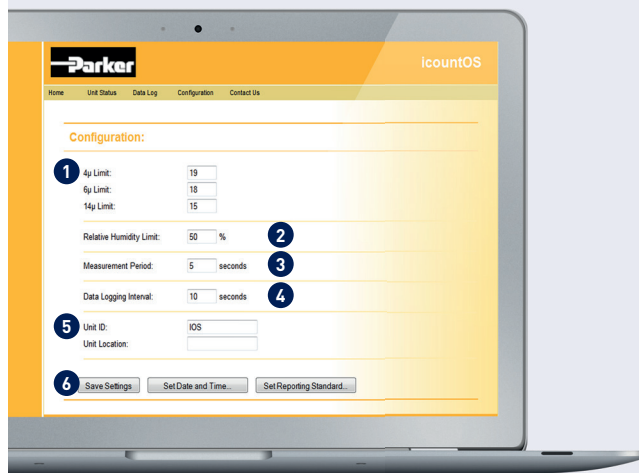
Parker

icountOS

Home Unit Status Data Log Configuration Contact Us

Configuration:

1

4μ Limit: 19

6μ Limit: 18

14μ Limit: 15

Relative Humidity Limit: 50 %

2

Measurement Period: 5 seconds

3

Data Logging Interval: 10 seconds

4

5

Unit ID: IOS

Unit Location:

6

Save Settings

Set Date and Time...

Set Reporting Standard...